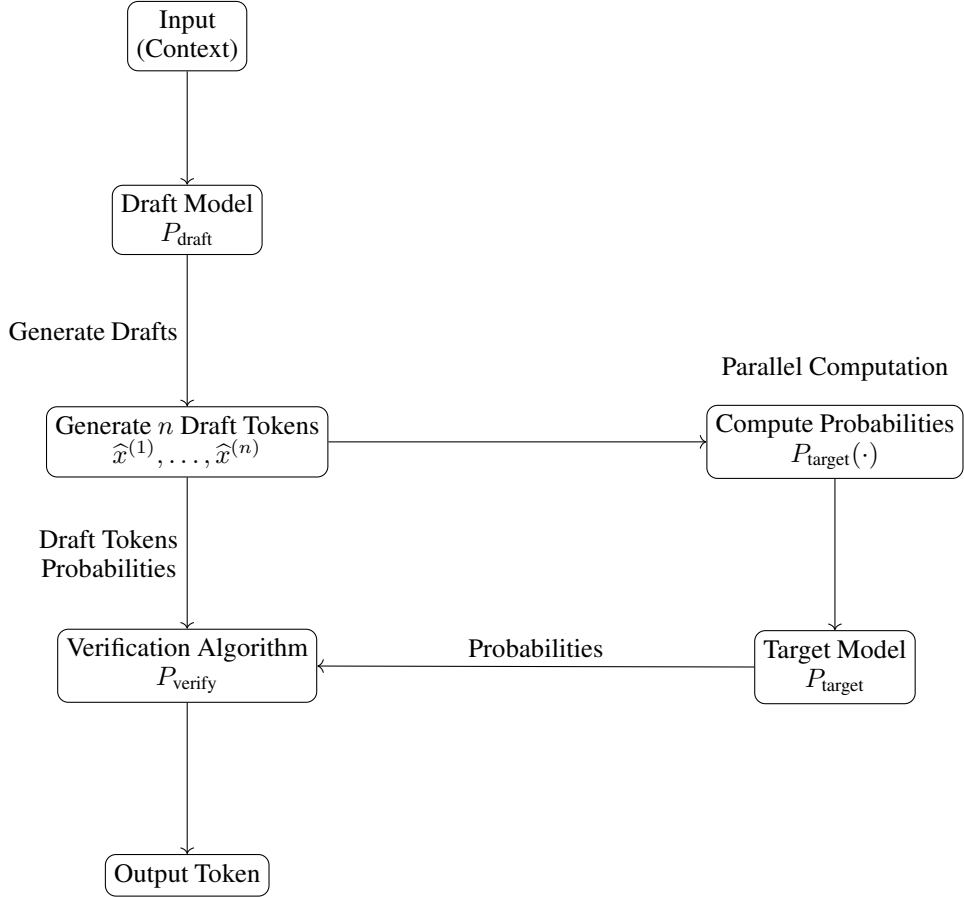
Input
(Context)

Draft Model
$P_{\text{draft}}$

Generate Drafts

Parallel Computation

Generate $n$ Draft Tokens
$\widehat{x}^{(1)}, \ldots, \widehat{x}^{(n)}$

Compute Probabilities
$P_{\text{target}}(\cdot)$

Draft Tokens
Probabilities

Verification Algorithm
$P_{\text{verify}}$

Probabilities

Target Model
$P_{\text{target}}$

Output Token